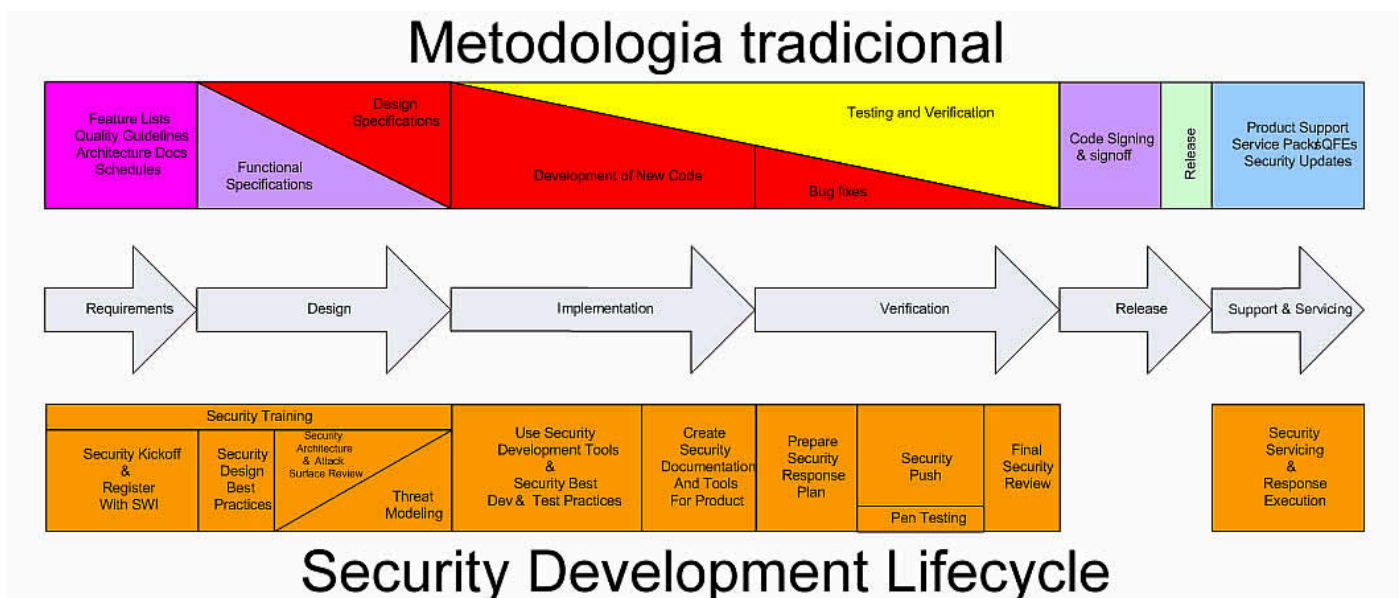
Metodologia tradicional

Feature Lists
Quality Guidelines
Architecture Docs
Schedules

Design Specifications

Functional Specifications

Testing and Verification

Development of New Code

Bug fixes

Code Signing & signoff

Release

Product Support
Service Packs/QFEs
Security Updates

Requirements

Design

Implementation

Verification

Release

Support & Servicing

Security Training

Security Kickoff & Register With SWI

Security Design Best Practices

Security Architecture & Attack Surface Review

Threat Modeling

Use Security Development Tools & Security Best Dev & Test Practices

Create Security Documentation And Tools For Product

Prepare Security Response Plan

Security Push

Pen Testing

Final Security Review

Security Servicing & Response Execution

Security Development Lifecycle